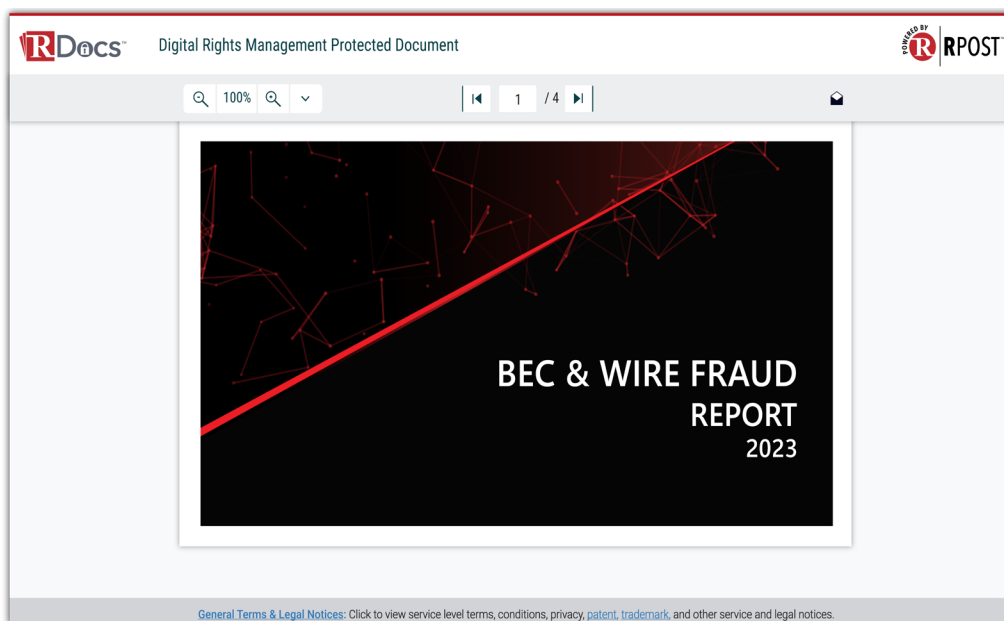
RDocs™ Digital Rights Management Protected Document

POWERED BY RPOST™

100%

1 / 4

BEC & WIRE FRAUD
REPORT
2023

General Terms & Legal Notices: Click to view service level terms, conditions, privacy, patent, trademark, and other service and legal notices.